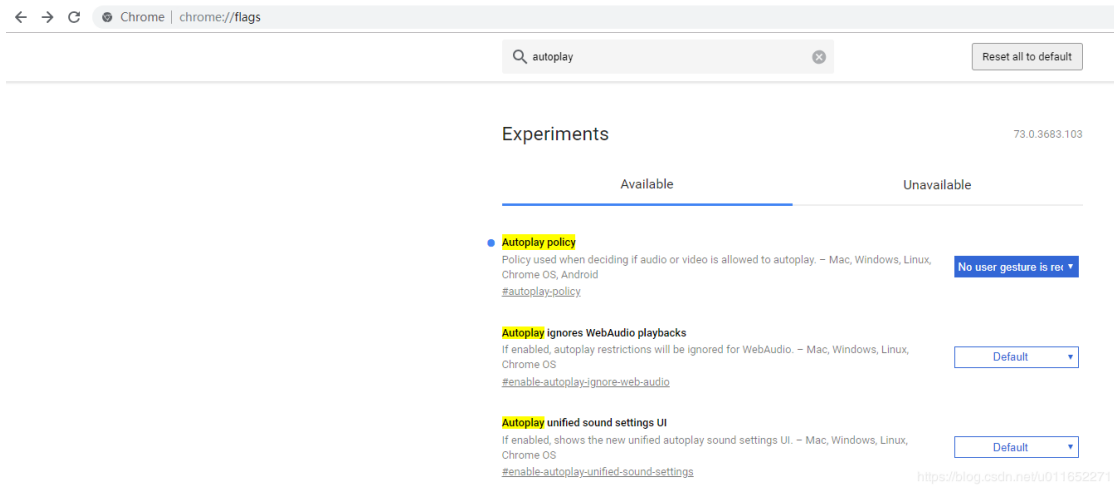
Chrome | chrome://flags

autoplay

Reset all to default

Experiments

73.0.3683.103

Available

Unavailable

Autoplay policy

Policy used when deciding if audio or video is allowed to autoplay. – Mac, Windows, Linux, Chrome OS, Android

#autoplay-policy

No user gesture is rec

Autoplay ignores WebAudio playbacks

If enabled, autoplay restrictions will be ignored for WebAudio. – Mac, Windows, Linux, Chrome OS

#enable-autoplay-ignore-web-audio

Default

Autoplay unified sound settings UI

If enabled, shows the new unified autoplay sound settings UI. – Mac, Windows, Linux, Chrome OS

#enable-autoplay-unified-sound-settings

Default

https://blog.csdn.net/u011652271